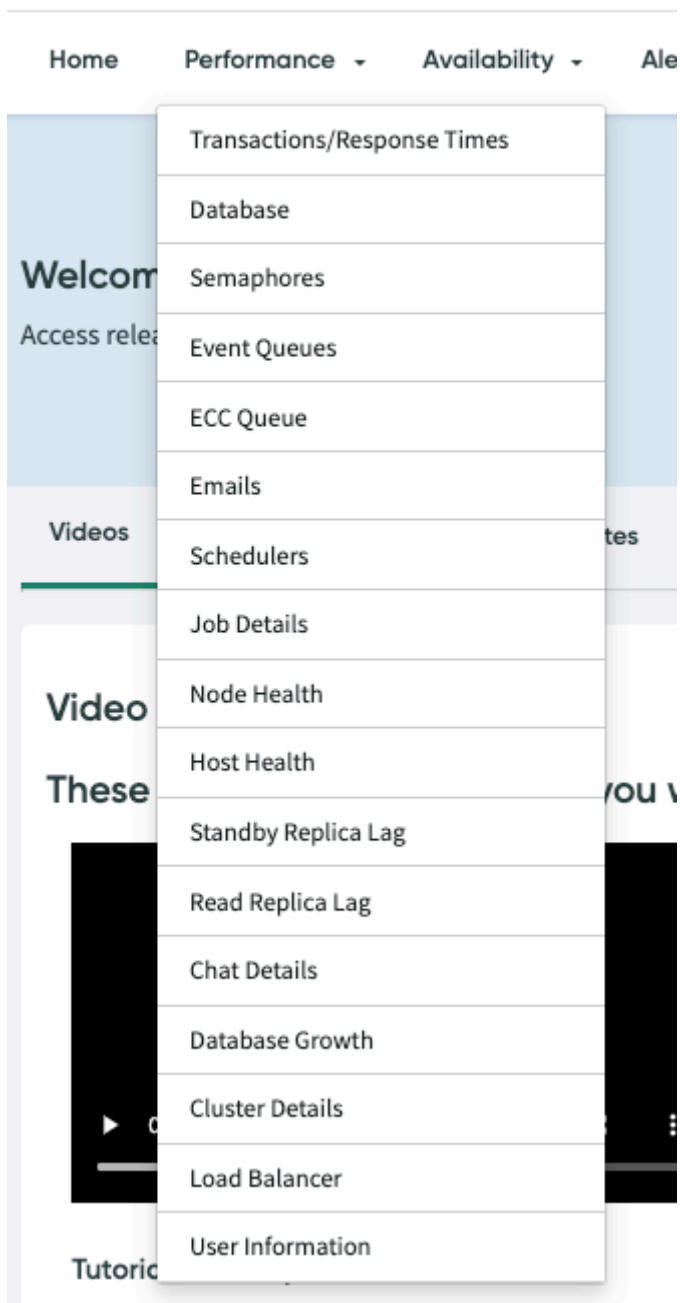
Home Performance Availability Ale

Transactions/Response Times
Database
Semaphores
Event Queues
ECC Queue
Emails
Schedulers
Job Details
Node Health
Host Health
Standby Replica Lag
Read Replica Lag
Chat Details
Database Growth
Cluster Details
Load Balancer
User Information

Welcom
Access relea

Videos
tes

Video
These
you w

Tutoria